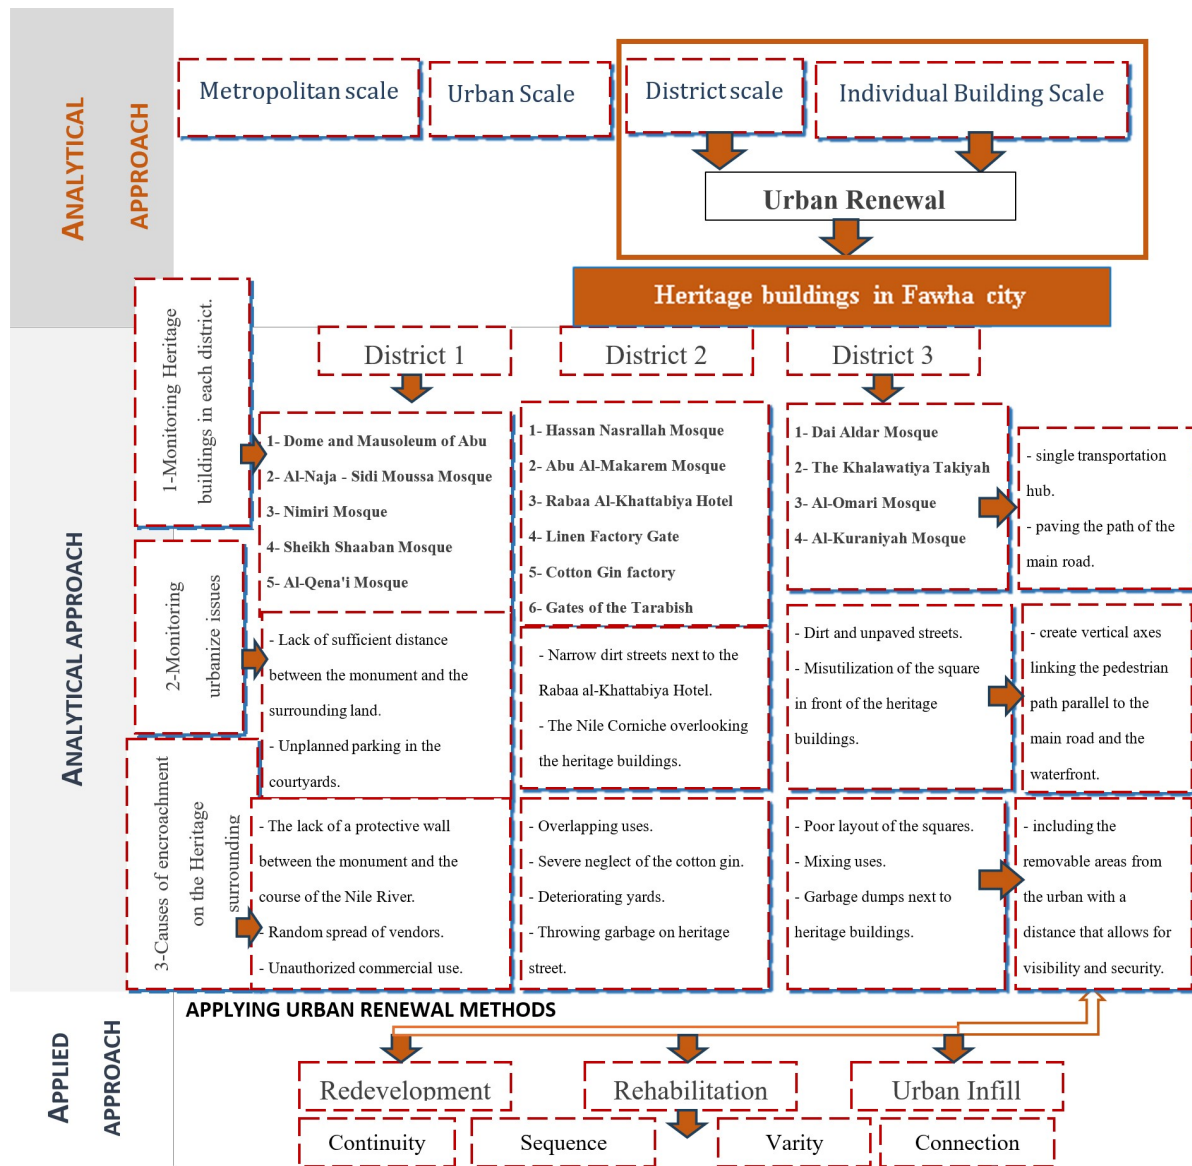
ANALYTICAL APPROACH

Metropolitan scale

Urban Scale

District scale

Individual Building Scale

Urban Renewal

Heritage buildings in Fawha city

ANALYTICAL APPROACH

1-Monitoring Heritage buildings in each district.

District 1

District 2

District 3

1- Dome and Mausoleum of Abu
2- Al-Naja - Sidi Moussa Mosque
3- Nimiri Mosque
4- Sheikh Shaaban Mosque
5- Al-Qena'i Mosque

1- Hassan Nasrallah Mosque
2- Abu Al-Makarem Mosque
3- Rabaa Al-Khattabiya Hotel
4- Linen Factory Gate
5- Cotton Gin factory
6- Gates of the Tarabish

1- Dai Aldar Mosque
2- The Khalawatiya Takiyah
3- Al-Omari Mosque
4- Al-Kuraniyah Mosque

- single transportation hub.
- paving the path of the main road.

2-Monitoring urbanize issues

- Lack of sufficient distance between the monument and the surrounding land.
- Unplanned parking in the courtyards.

- Narrow dirt streets next to the Rabaa al-Khattabiya Hotel.
- The Nile Corniche overlooking the heritage buildings.

- Dirt and unpaved streets.
- Misutilization of the square in front of the heritage buildings.

- create vertical axes linking the pedestrian path parallel to the main road and the waterfront.

3-Causes of encroachment on the Heritage surrounding

- The lack of a protective wall between the monument and the course of the Nile River.
- Random spread of vendors.
- Unauthorized commercial use.

- Overlapping uses.
- Severe neglect of the cotton gin.
- Deteriorating yards.
- Throwing garbage on heritage street.

- Poor layout of the squares.
- Mixing uses.
- Garbage dumps next to heritage buildings.

- including the removable areas from the urban with a distance that allows for visibility and security.

APPLYING URBAN RENEWAL METHODS

APPLIED APPROACH

Redevelopment

Rehabilitation

Urban Infill

Continuity

Sequence

Varity

Connection